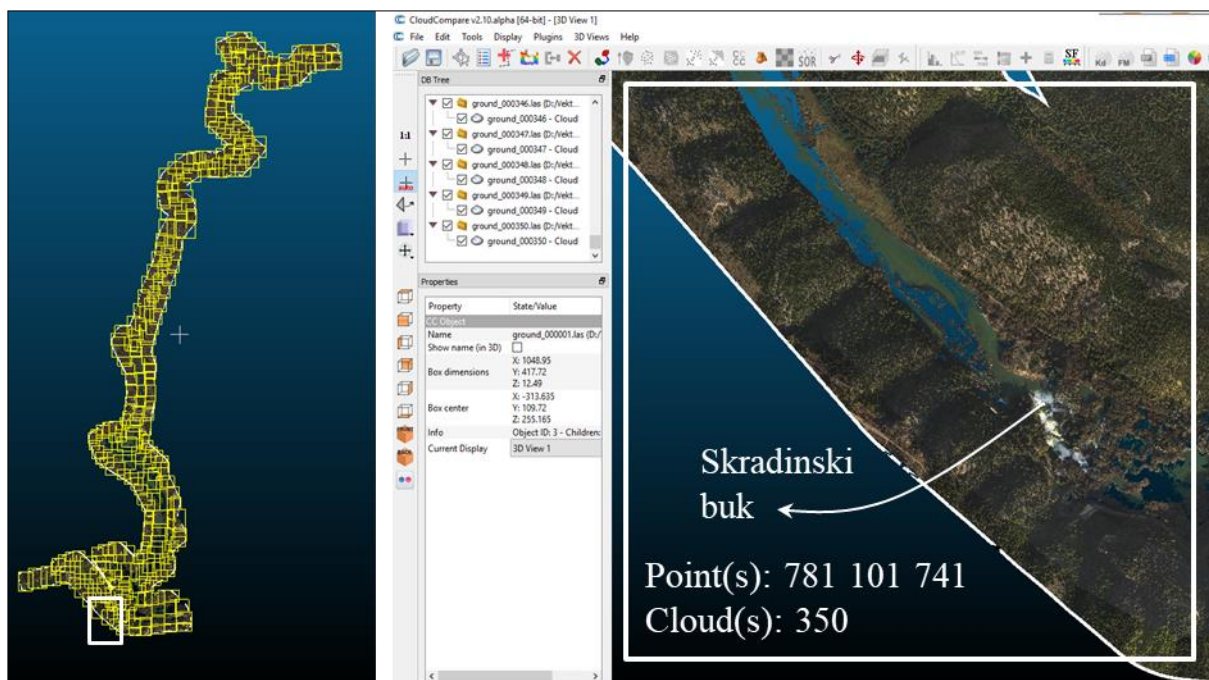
CloudCompare v2.10.alpha [64-bit] - [3D View 1]

File Edit Tools Display Plugins 3D Views Help

DB Tree

ground_000346.las (D:/Vekt...
ground_000346 - Cloud
ground_000347.las (D:/Vekt...
ground_000347 - Cloud
ground_000348.las (D:/Vekt...
ground_000348 - Cloud
ground_000349.las (D:/Vekt...
ground_000349 - Cloud
ground_000350.las (D:/Vekt...
ground_000350 - Cloud

Properties

| Property | State/Value |
|---|---|
| CC Object | |
| Name | ground_000001.las (D:/ |
| Show name (in 3D) | |
| Box dimensions | X: 1048.95 Y: 417.72 Z: 12.49 |
| Box center | X: -313.635 Y: 109.72 Z: 255.165 |
| Info | Object ID: 3 - Children: |
| Current Display | 3D View 1 |

Skradinski buk

Point(s): 781 101 741
Cloud(s): 350